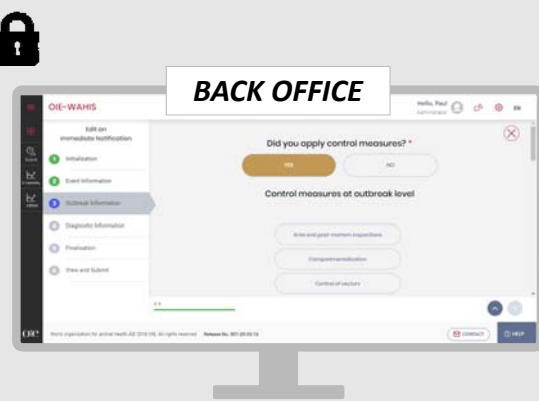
BACK OFFICE

OIE-WAHIS

Hello, Paul

EN

Edit an Immediate Notification

Initialization

Event Information

Outbreak Information

Diagnostic Information

Finalisation

View and Submit

Did you apply control measures? *

YES

NO

Control measures at outbreak level

Ante and post-mortem inspections

Compartmentalisation

Control of vectors

OIE

World organisation for animal health OIE 2018 (©). All rights reserved. Release No. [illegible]

CONTACT

HELP